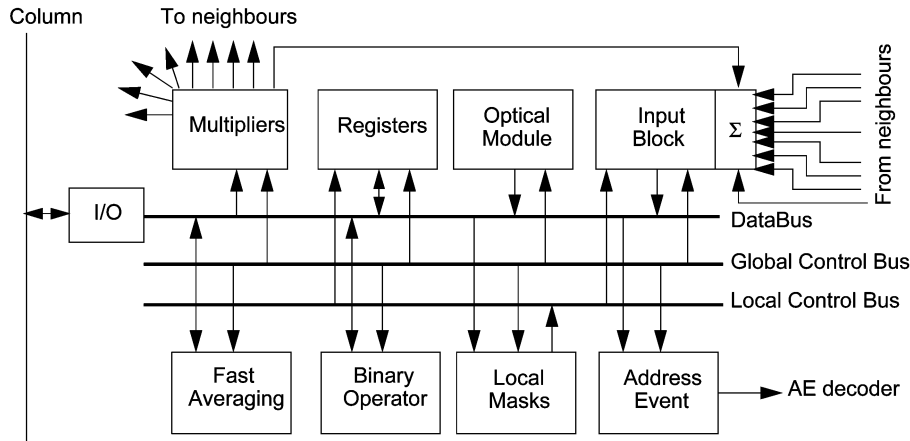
Column

To neighbours

Multipliers

Registers

Optical Module

Input Block

$\Sigma$

From neighbours

I/O

DataBus

Global Control Bus

Local Control Bus

Fast Averaging

Binary Operator

Local Masks

Address Event

AE decoder